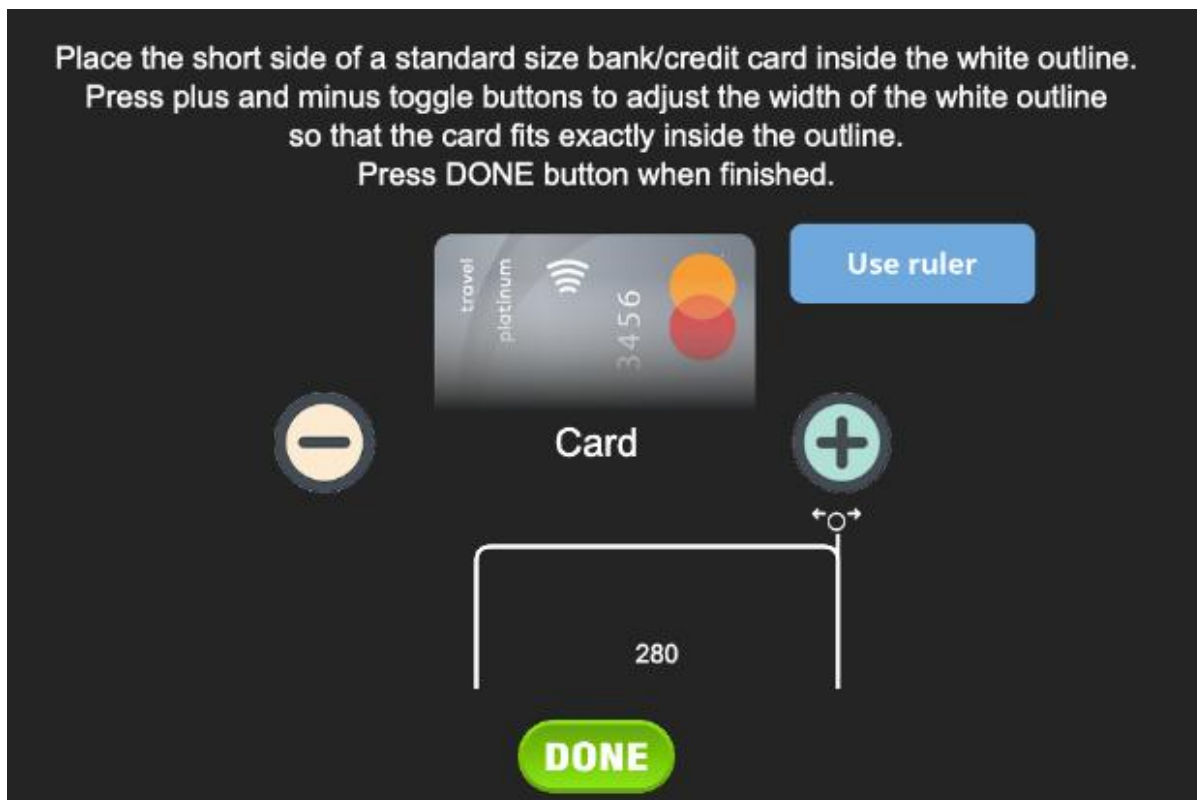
Place the short side of a standard size bank/credit card inside the white outline.
Press plus and minus toggle buttons to adjust the width of the white outline
so that the card fits exactly inside the outline.
Press DONE button when finished.

travel
platinum
3456

Use ruler

Card

280

DONE